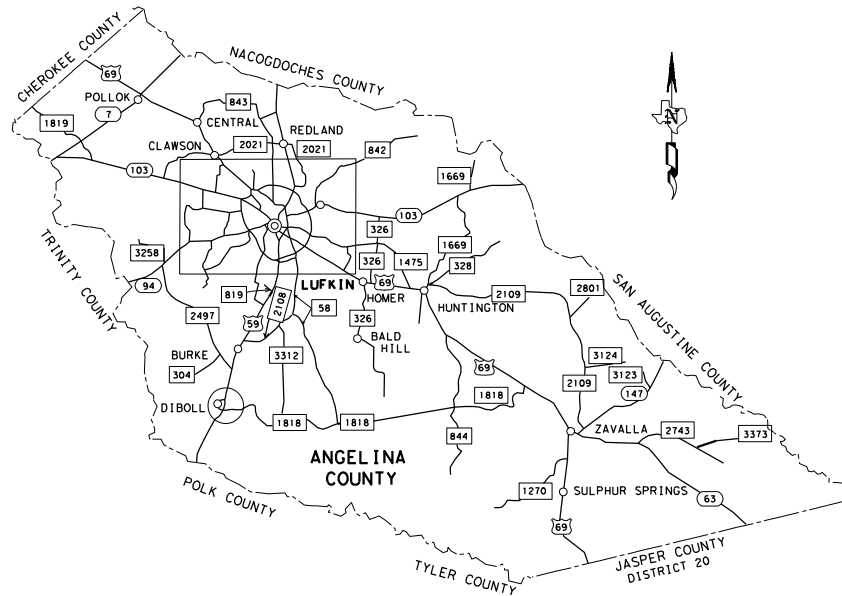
CHEROKEE COUNTY
69
NACOGDOCHES COUNTY
POLLOK
7
1819
843
CENTRAL
REDLAND
CLAWSON
2021
2021
842
103
1669
103
TRINITY COUNTY
3258
326
1669
326
1475
328
94
LUFKIN
69
HOMER
HUNTINGTON
2109
2801
819
2108
58
2497
59
326
BALD HILL
SAN AUGUSTINE COUNTY
BURKE
3312
3124
304
69
3123
2109
147
DIBOLL
1818
1818
1818
ZAVALLA
2743
3373
844
ANGELINA COUNTY
POLK COUNTY
1270
SULPHUR SPRINGS
63
69
TYLER COUNTY
JASPER COUNTY
DISTRICT 20
N